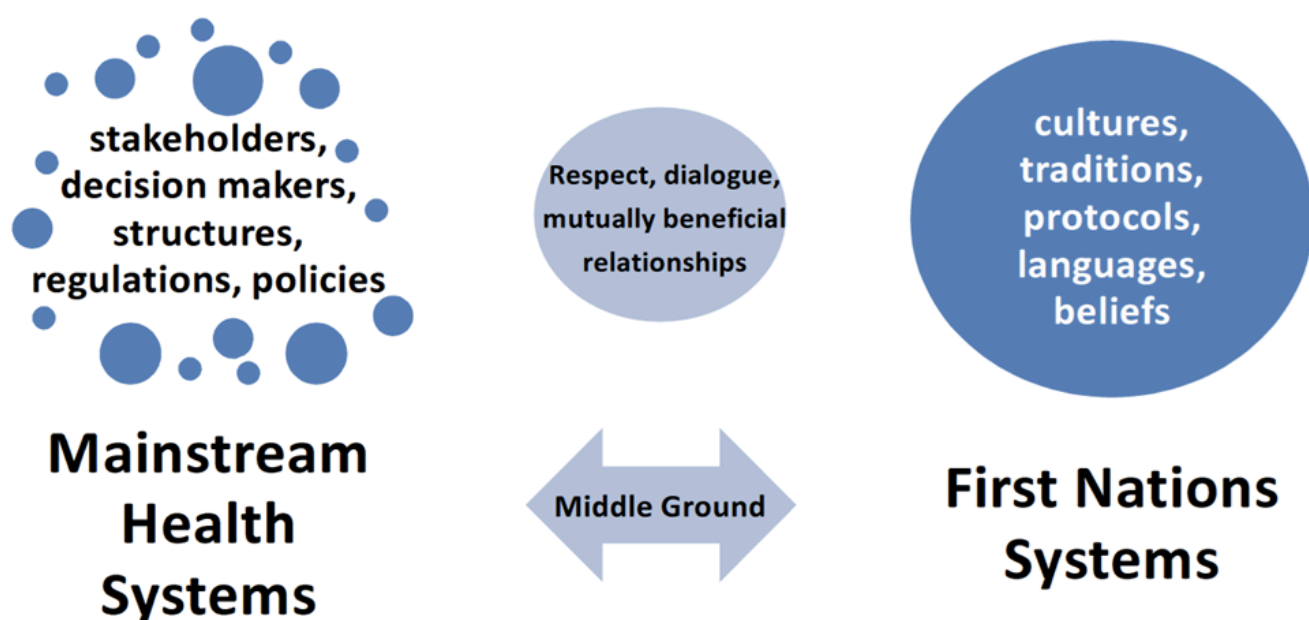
stakeholders, decision makers, structures, regulations, policies

Respect, dialogue, mutually beneficial relationships

cultures, traditions, protocols, languages, beliefs

Mainstream Health Systems

Middle Ground

First Nations Systems